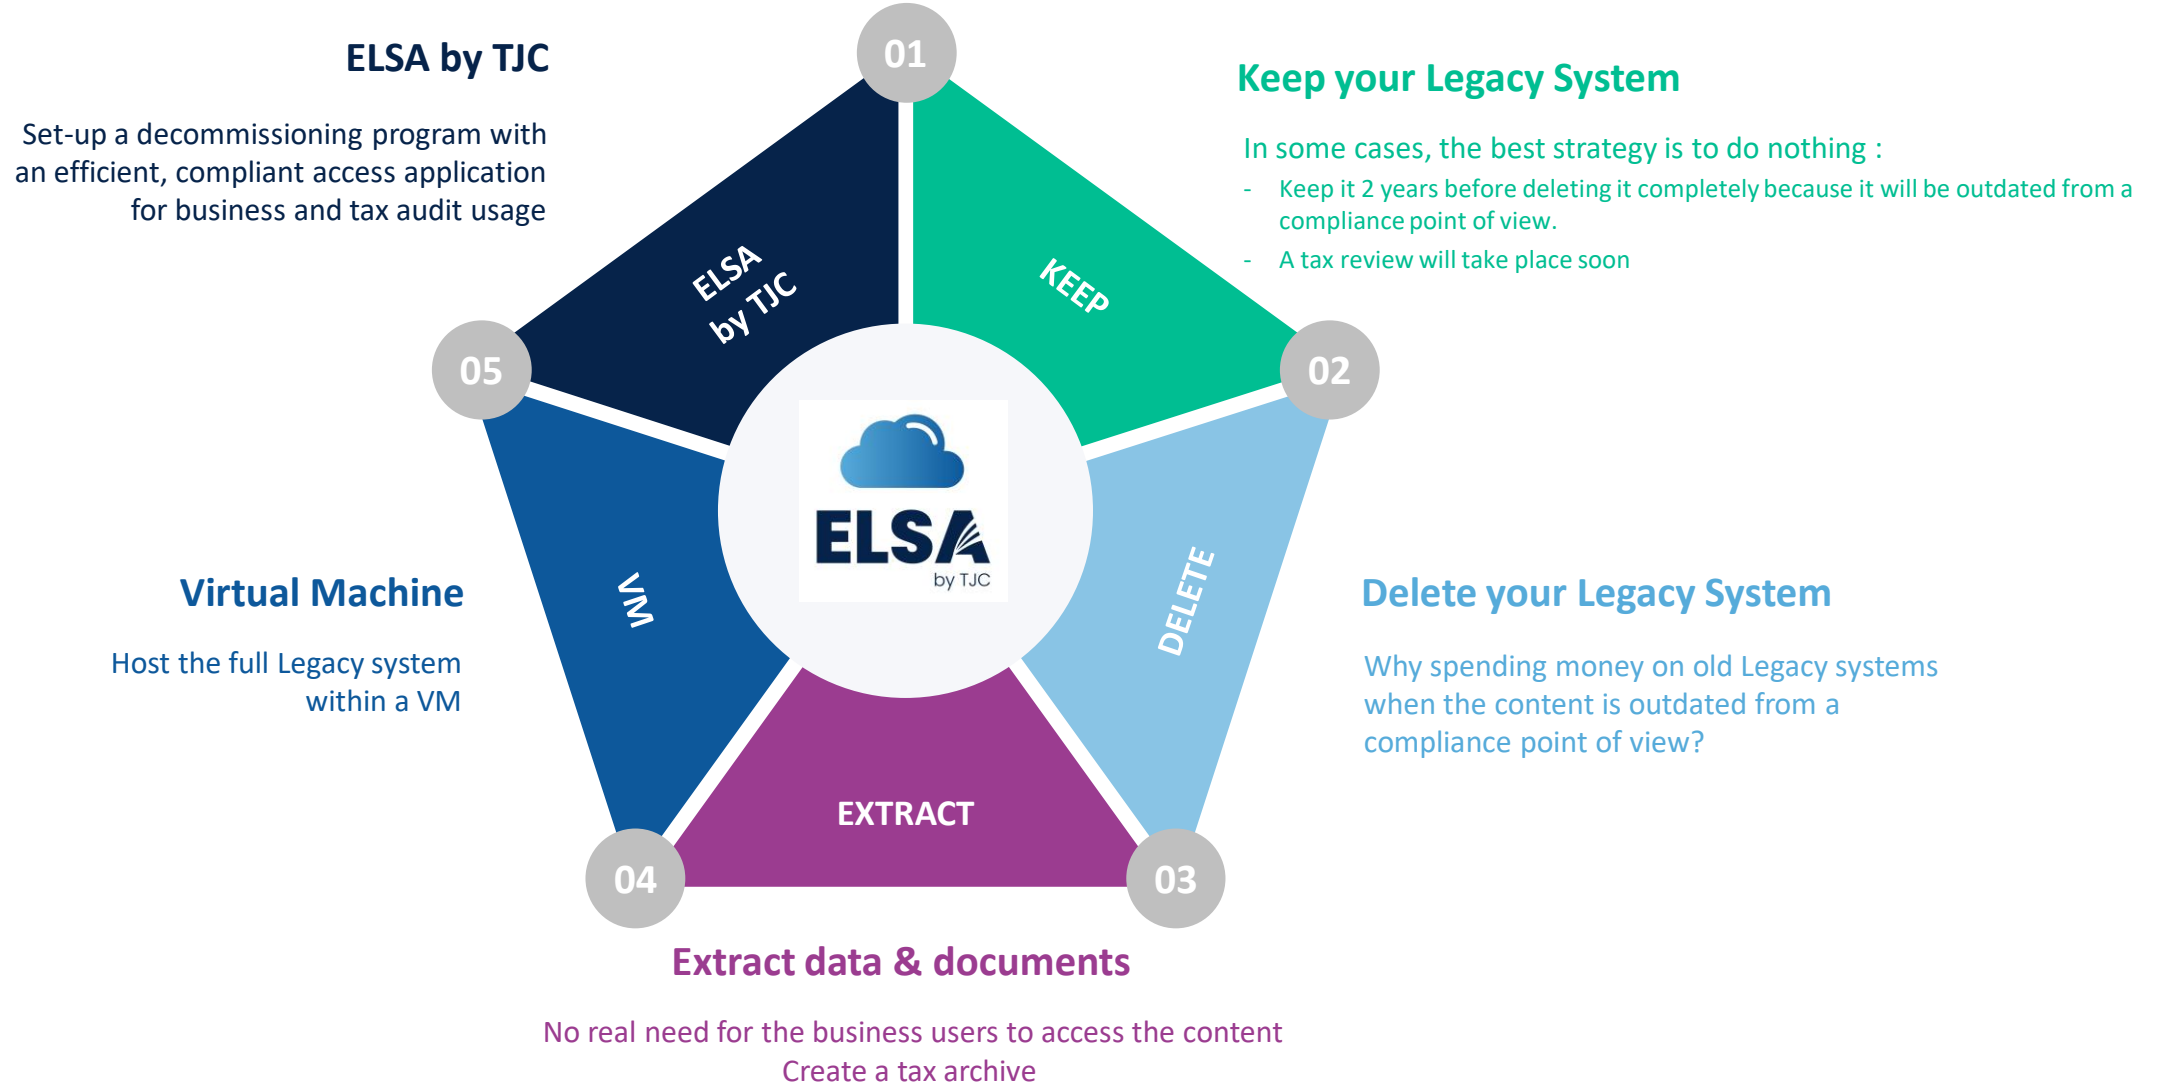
ELSA by TJC

Set-up a decommissioning program with an efficient, compliant access application for business and tax audit usage

01

Keep your Legacy System

In some cases, the best strategy is to do nothing :
- Keep it 2 years before deleting it completely because it will be outdated from a compliance point of view.
- A tax review will take place soon

ELSA by TJC

KEEP

05

02

ELSA by TJC

VM

DELETE

Virtual Machine

Host the full Legacy system within a VM

Delete your Legacy System

Why spending money on old Legacy systems when the content is outdated from a compliance point of view?

EXTRACT

04

03

Extract data & documents

No real need for the business users to access the content
Create a tax archive